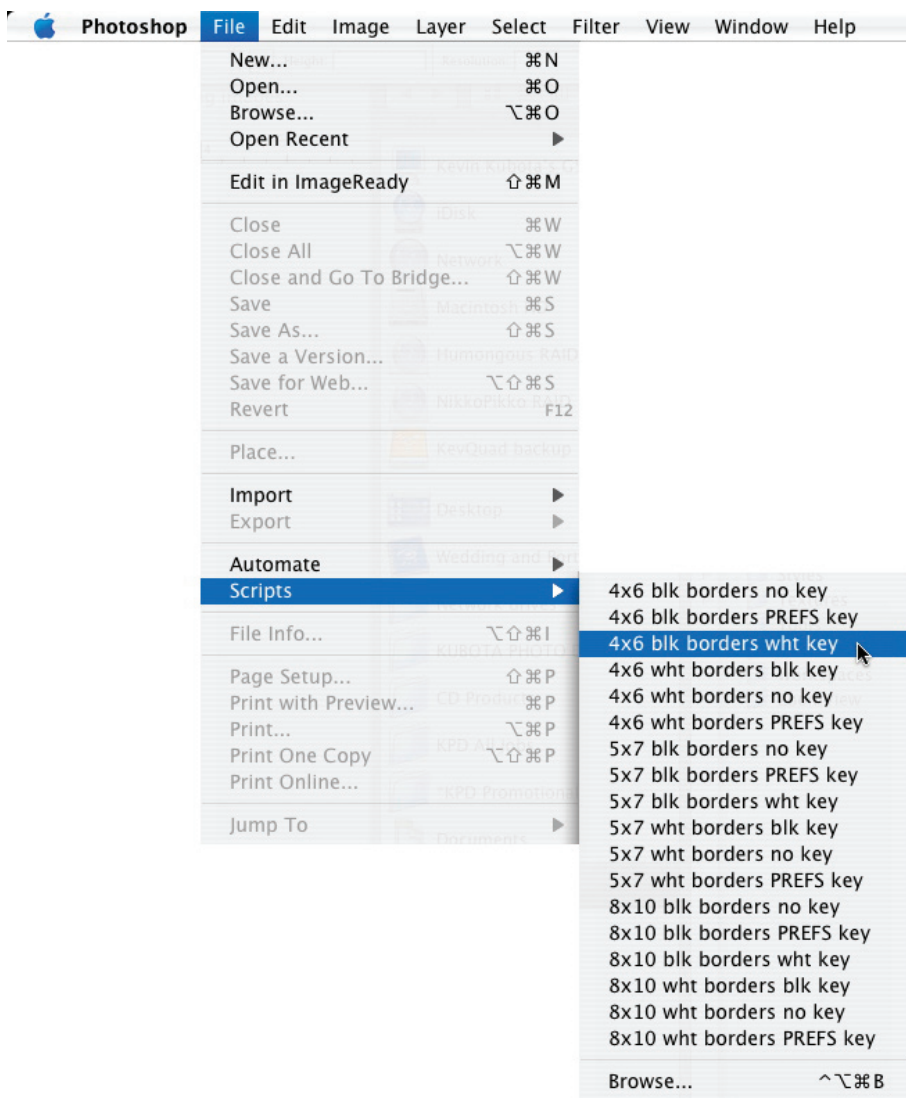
Photoshop File Edit Image Layer Select Filter View Window Help

New... ⌘N
Open... ⌘O
Browse... ⌥⌘O
Open Recent ▶

Edit in ImageReady ⇧⌘M

Close ⌘W
Close All ⌥⌘W
Close and Go To Bridge... ⇧⌘W
Save ⌘S
Save As... ⇧⌘S
Save a Version...
Save for Web... ⌥⇧⌘S
Revert F12

Place...

Import ▶
Export ▶

Automate ▶
Scripts ▶

File Info... ⌥⇧⌘I

Page Setup... ⇧⌘P
Print with Preview... ⌘P
Print... ⌥⌘P
Print One Copy ⌥⇧⌘P
Print Online...

Jump To ▶

4x6 blk borders no key
4x6 blk borders PREFS key
4x6 blk borders wht key
4x6 wht borders blk key
4x6 wht borders no key
4x6 wht borders PREFS key
5x7 blk borders no key
5x7 blk borders PREFS key
5x7 blk borders wht key
5x7 wht borders blk key
5x7 wht borders no key
5x7 wht borders PREFS key
8x10 blk borders no key
8x10 blk borders PREFS key
8x10 blk borders wht key
8x10 wht borders blk key
8x10 wht borders no key
8x10 wht borders PREFS key

Browse... ^⌥⌘B